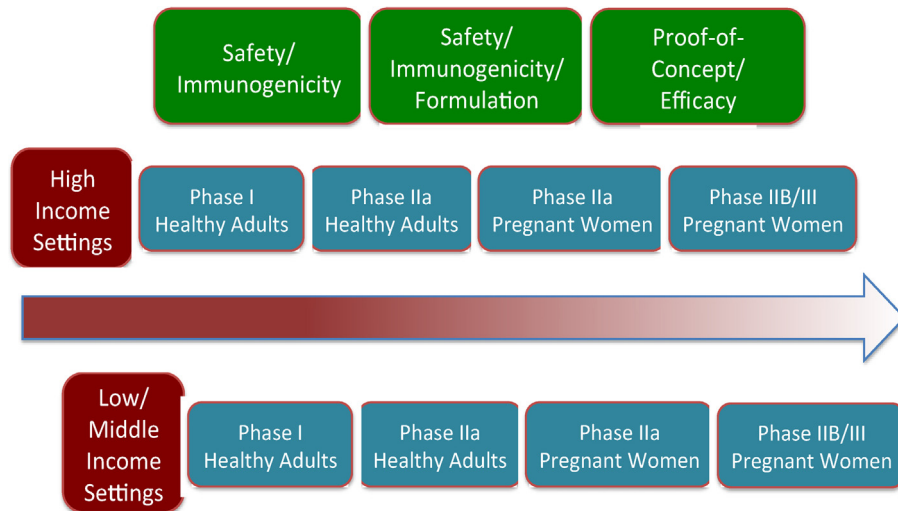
Safety/ Immunogenicity

Safety/ Immunogenicity/ Formulation

Proof-of-Concept/ Efficacy

High Income Settings

Phase I Healthy Adults

Phase IIa Healthy Adults

Phase IIa Pregnant Women

Phase IIB/III Pregnant Women

Low/ Middle Income Settings

Phase I Healthy Adults

Phase IIa Healthy Adults

Phase IIa Pregnant Women

Phase IIB/III Pregnant Women